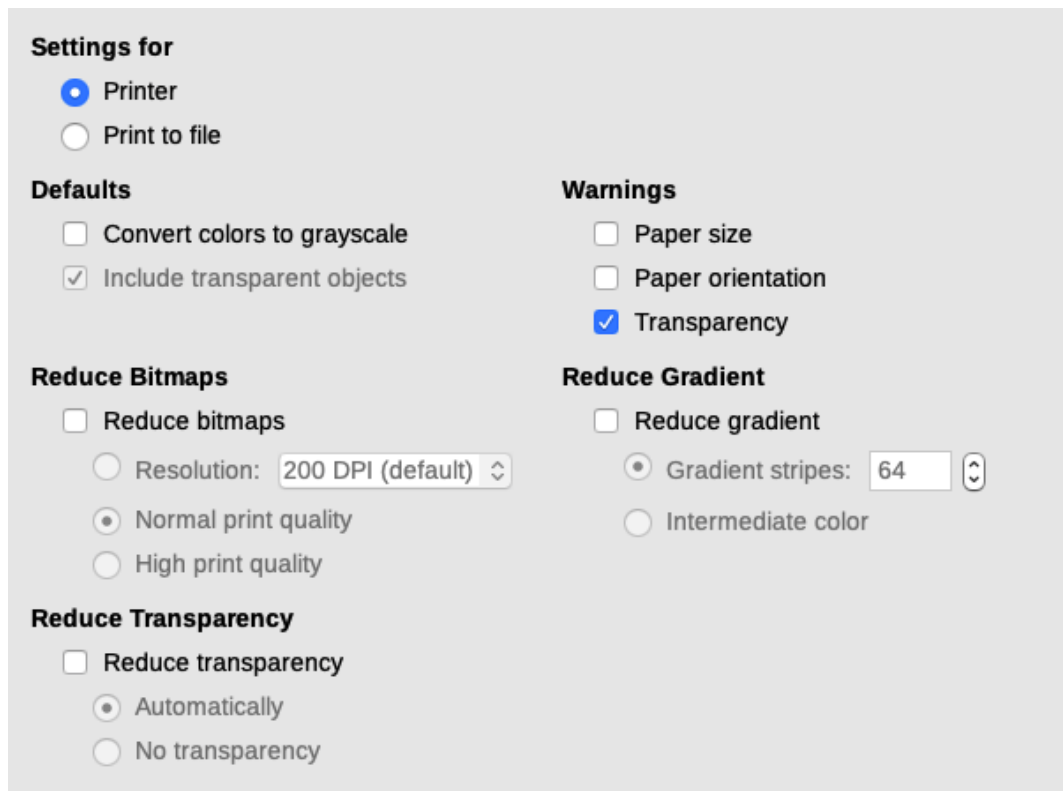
Settings for

Printer

Print to file

Defaults

Convert colors to grayscale

Include transparent objects

Warnings

Paper size

Paper orientation

Transparency

Reduce Bitmaps

Reduce bitmaps

Resolution: 200 DPI (default)

Normal print quality

High print quality

Reduce Gradient

Reduce gradient

Gradient stripes: 64

Intermediate color

Reduce Transparency

Reduce transparency

Automatically

No transparency